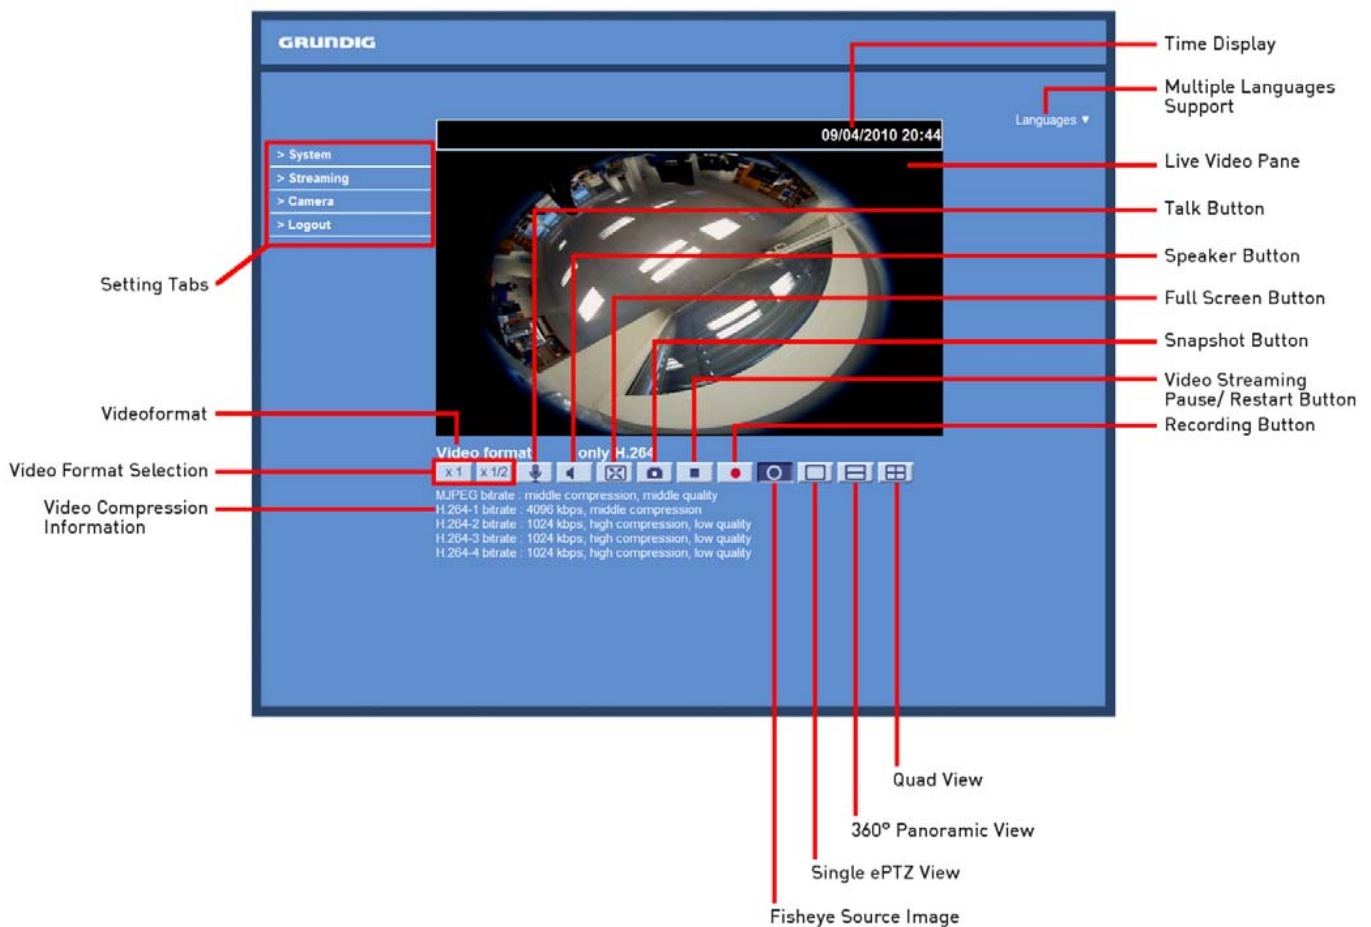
GRUNDIG

Languages ▼

09/04/2010 20:44

> System
> Streaming
> Camera
> Logout

Video format only H.264

x 1 x 1/2

MJPEG bitrate : middle compression, middle quality
H.264-1 bitrate : 4096 kbps, middle compression
H.264-2 bitrate : 1024 kbps, high compression, low quality
H.264-3 bitrate : 1024 kbps, high compression, low quality
H.264-4 bitrate : 1024 kbps, high compression, low quality

Time Display
Multiple Languages Support
Live Video Pane
Talk Button
Speaker Button
Full Screen Button
Snapshot Button
Video Streaming Pause/ Restart Button
Recording Button

Setting Tabs
Videoformat
Video Format Selection
Video Compression Information

Quad View
360° Panoramic View
Single ePTZ View
Fisheye Source Image